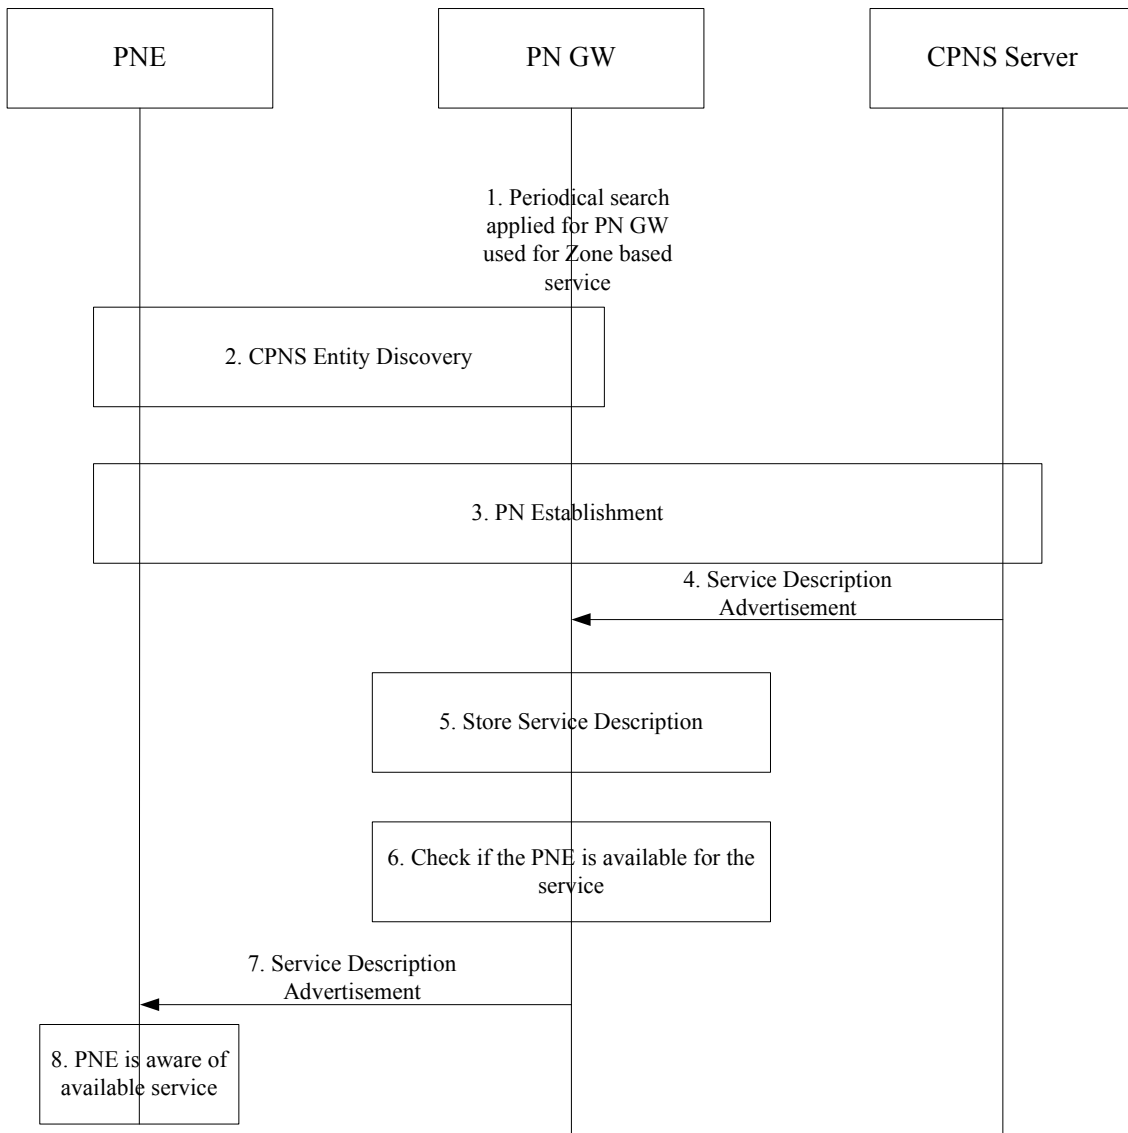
PNE

PN GW

CPNS Server

1. Periodical search applied for PN GW used for Zone based service

2. CPNS Entity Discovery

3. PN Establishment

4. Service Description Advertisement

5. Store Service Description

6. Check if the PNE is available for the service

7. Service Description Advertisement

8. PNE is aware of available service